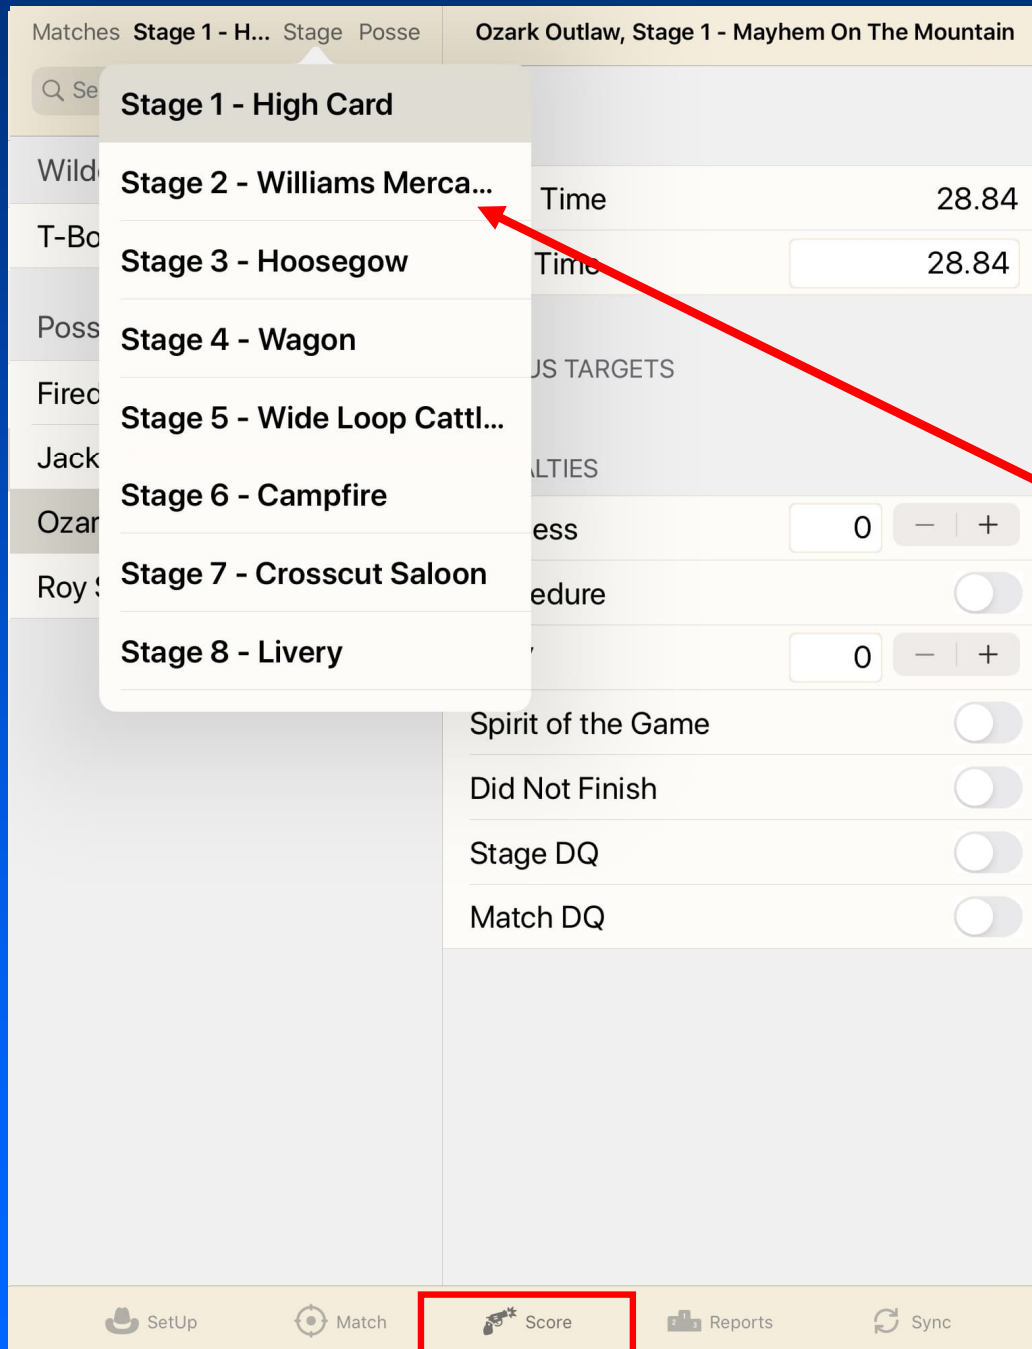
Matches Stage 1 - H... Stage Posse

Ozark Outlaw, Stage 1 - Mayhem On The Mountain

Se

Stage 1 - High Card
Stage 2 - Williams Merca...
Stage 3 - Hoosegow
Stage 4 - Wagon
Stage 5 - Wide Loop Cattl...
Stage 6 - Campfire
Stage 7 - Crosscut Saloon
Stage 8 - Livery

Wild
T-Bo
Poss
Fire
Jack
Ozar
Roy

Time 28.84
Time 28.84

US TARGETS

LTIES

ess 0 − +
edure
0 − +
Spirit of the Game
Did Not Finish
Stage DQ
Match DQ

SetUp Match Score Reports Sync